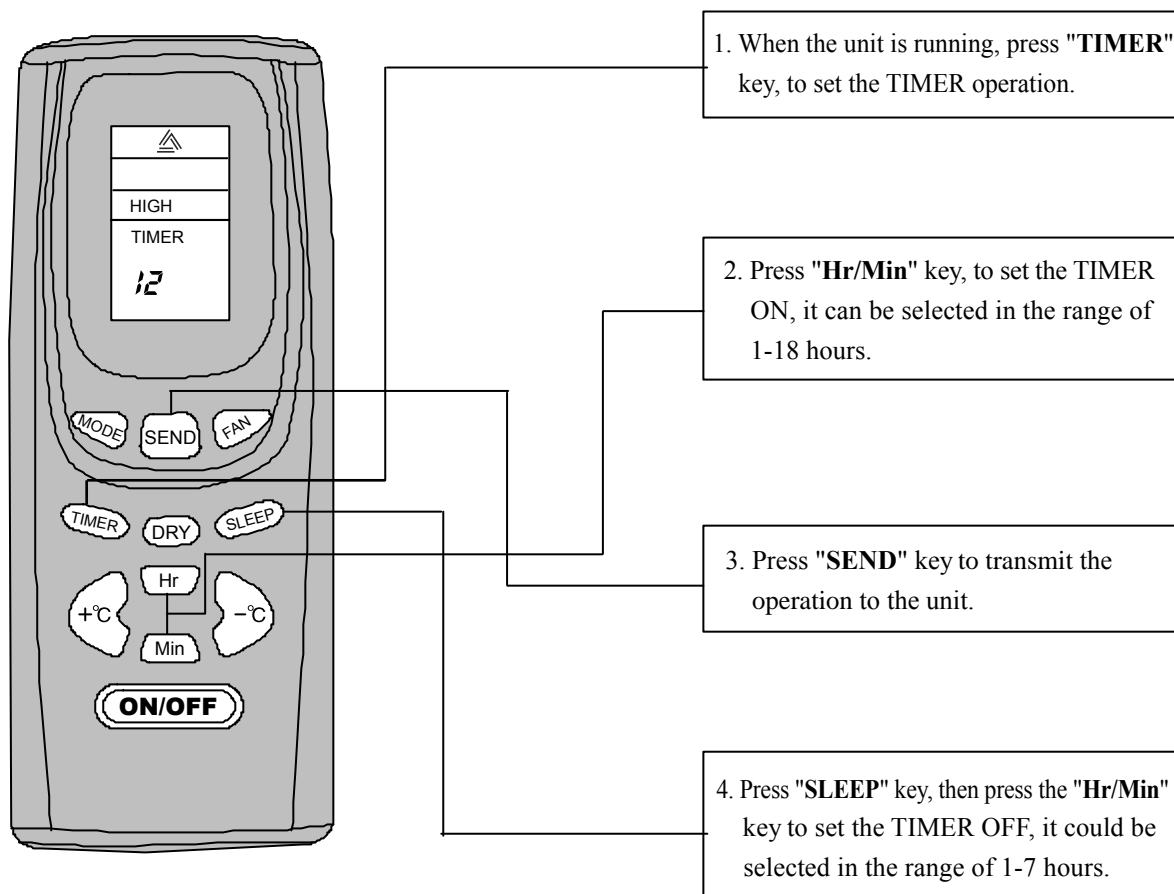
HIGH
TIMER
12

MODE
SEND
FAN
TIMER
DRY
SLEEP
Hr
+℃
−℃
Min
ON/OFF

1. When the unit is running, press "**TIMER**" key, to set the TIMER operation.

2. Press "**Hr/Min**" key, to set the TIMER ON, it can be selected in the range of 1-18 hours.

3. Press "**SEND**" key to transmit the operation to the unit.

4. Press "**SLEEP**" key, then press the "**Hr/Min**" key to set the TIMER OFF, it could be selected in the range of 1-7 hours.